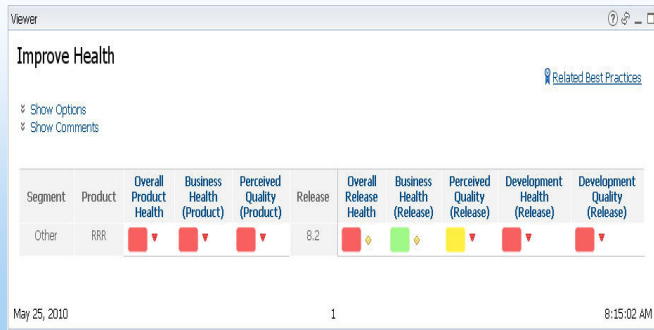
Viewer

Improve Health

Related Best Practices

Show Options
Show Comments

| Segment | Product | Overall Product Health | Business Health (Product) | Perceived Quality (Product) | Release | Overall Release Health | Business Health (Release) | Perceived Quality (Release) | Development Health (Release) | Development Quality (Release) |
|---|---|---|---|---|---|---|---|---|---|---|
| Other | RRR | | | | 8.2 | | | | | |

May 25, 2010

1

8:15:02 AM